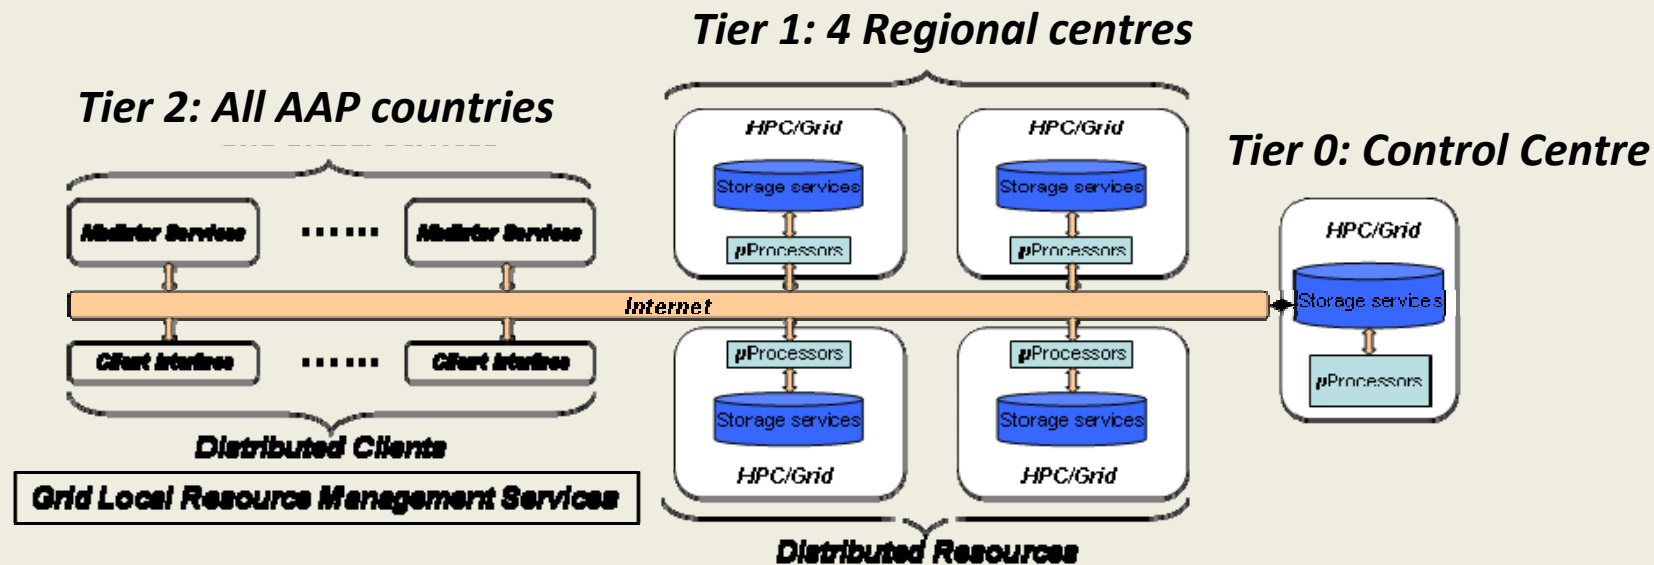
Tier 1: 4 Regional centres

Tier 2: All AAP countries

Tier 0: Control Centre

HPC/Grid

Storage services

μProcessors

HPC/Grid

Storage services

μProcessors

HPC/Grid

Storage services

μProcessors

Mediator Services

......

Mediator Services

Internet

Client Interface

......

Client Interface

Distributed Clients

Grid Local Resource Management Services

μProcessors

Storage services

HPC/Grid

μProcessors

Storage services

HPC/Grid

Distributed Resources